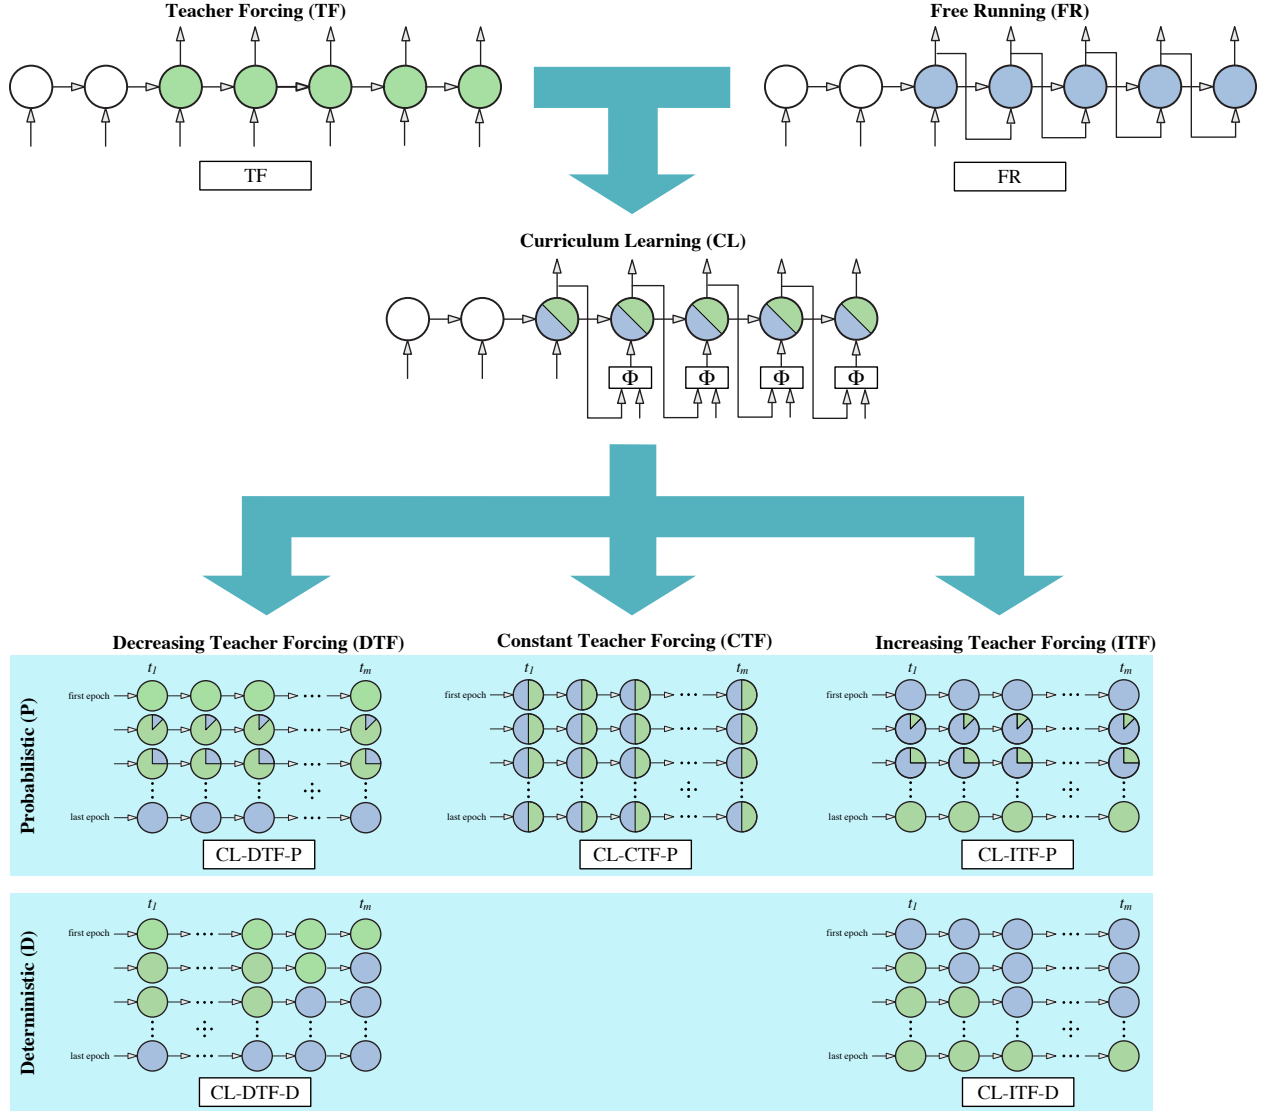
Teacher Forcing (TF)

TF

Free Running (FR)

FR

Curriculum Learning (CL)

Φ Φ Φ Φ

Decreasing Teacher Forcing (DTF)

Constant Teacher Forcing (CTF)

Increasing Teacher Forcing (ITF)

Probabilistic (P)

$t_1$ $t_m$
first epoch
last epoch
CL-DTF-P

$t_1$ $t_m$
first epoch
last epoch
CL-CTF-P

$t_1$ $t_m$
first epoch
last epoch
CL-ITF-P

Deterministic (D)

$t_1$ $t_m$
first epoch
last epoch
CL-DTF-D

$t_1$ $t_m$
first epoch
last epoch
CL-ITF-D